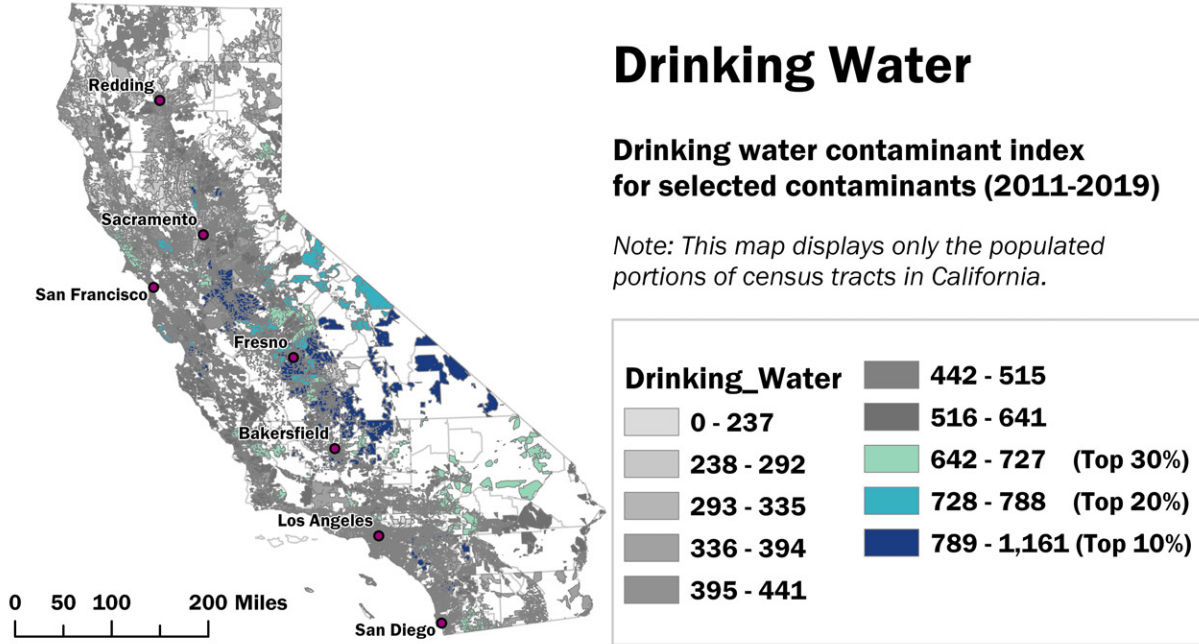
Drinking Water

Drinking water contaminant index for selected contaminants (2011-2019)

Note: This map displays only the populated portions of census tracts in California.

Redding
Sacramento
San Francisco
Fresno
Bakersfield
Los Angeles
San Diego

0 50 100 200 Miles

Drinking_Water
0 - 237
238 - 292
293 - 335
336 - 394
395 - 441
442 - 515
516 - 641
642 - 727 (Top 30%)
728 - 788 (Top 20%)
789 - 1,161 (Top 10%)